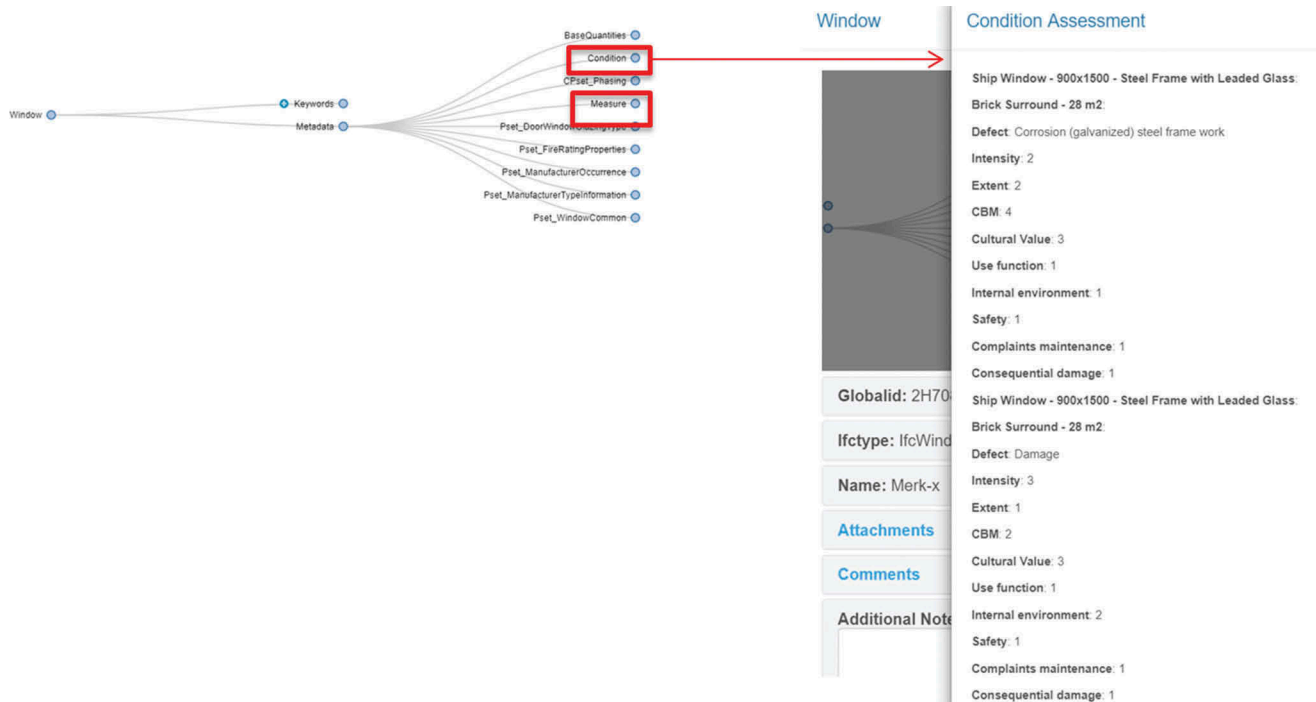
Window

Keywords

Metadata

BaseQuantities

Condition

CPset_Phasing

Measure

Pset_DoorWindow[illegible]

Pset_FireRatingProperties

Pset_ManufacturerOccurrence

Pset_ManufacturerTypeInformation

Pset_WindowCommon

Window

Globalid: 2H70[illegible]

Ifctype: IfcWind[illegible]

Name: Merk-x

Attachments

Comments

Additional Note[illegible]

Condition Assessment

Ship Window - 900x1500 - Steel Frame with Leaded Glass:

Brick Surround - 28 m2:

Defect: Corrosion (galvanized) steel frame work

Intensity: 2

Extent: 2

CBM: 4

Cultural Value: 3

Use function: 1

Internal environment: 1

Safety: 1

Complaints maintenance: 1

Consequential damage: 1

Ship Window - 900x1500 - Steel Frame with Leaded Glass:

Brick Surround - 28 m2:

Defect: Damage

Intensity: 3

Extent: 1

CBM: 2

Cultural Value: 3

Use function: 1

Internal environment: 2

Safety: 1

Complaints maintenance: 1

Consequential damage: 1